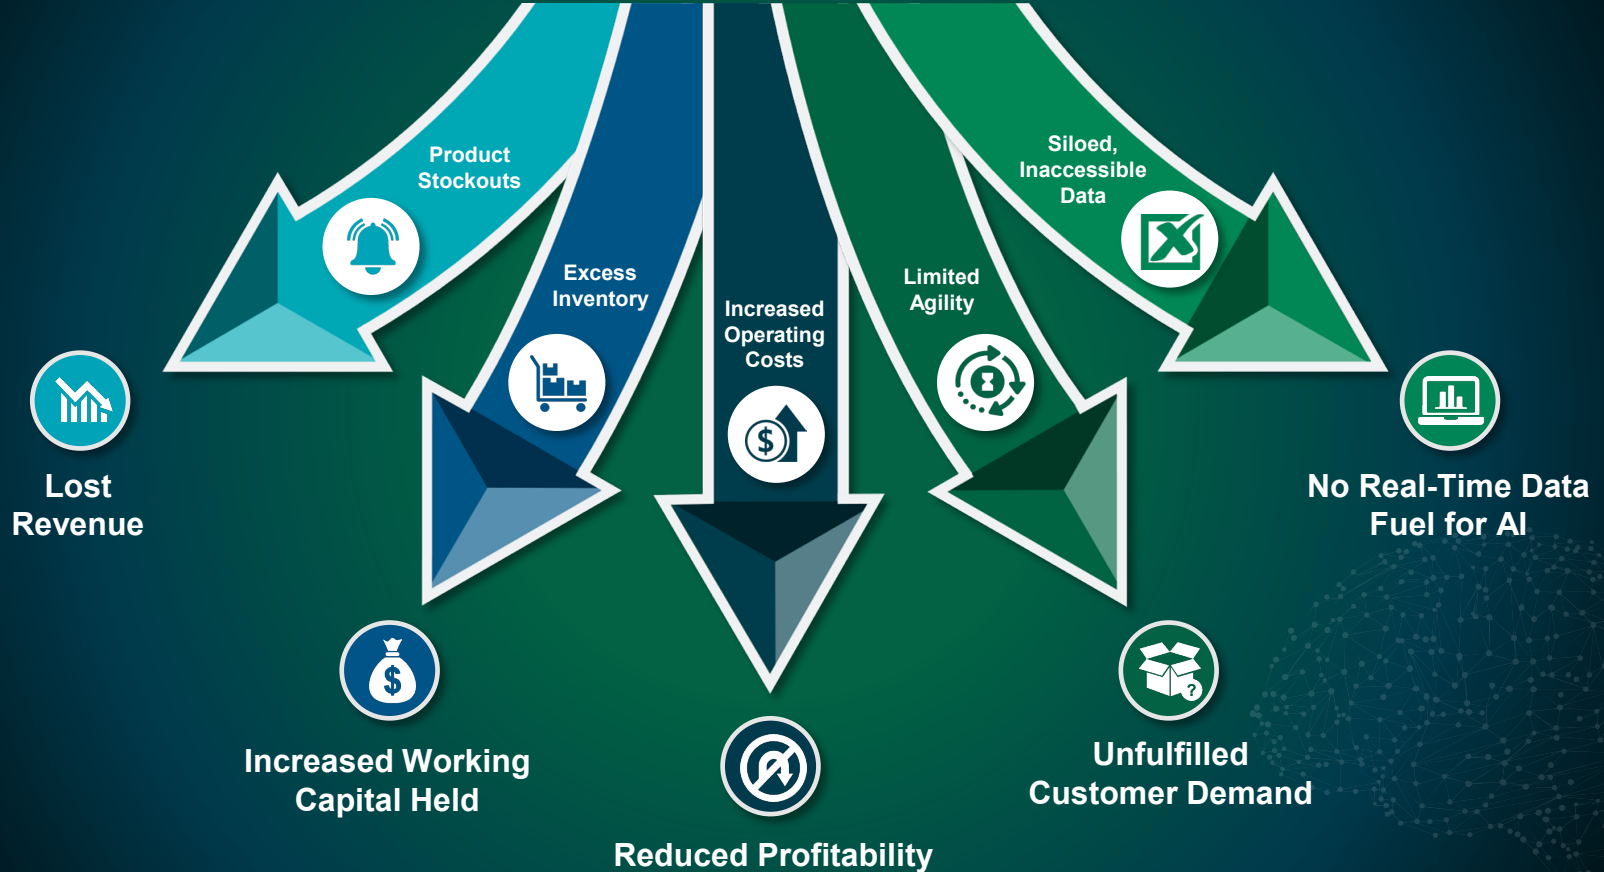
Product Stockouts

Excess Inventory

Increased Operating Costs

Limited Agility

Siloed, Inaccessible Data

Lost Revenue

Increased Working Capital Held

Reduced Profitability

Unfulfilled Customer Demand

No Real-Time Data Fuel for AI